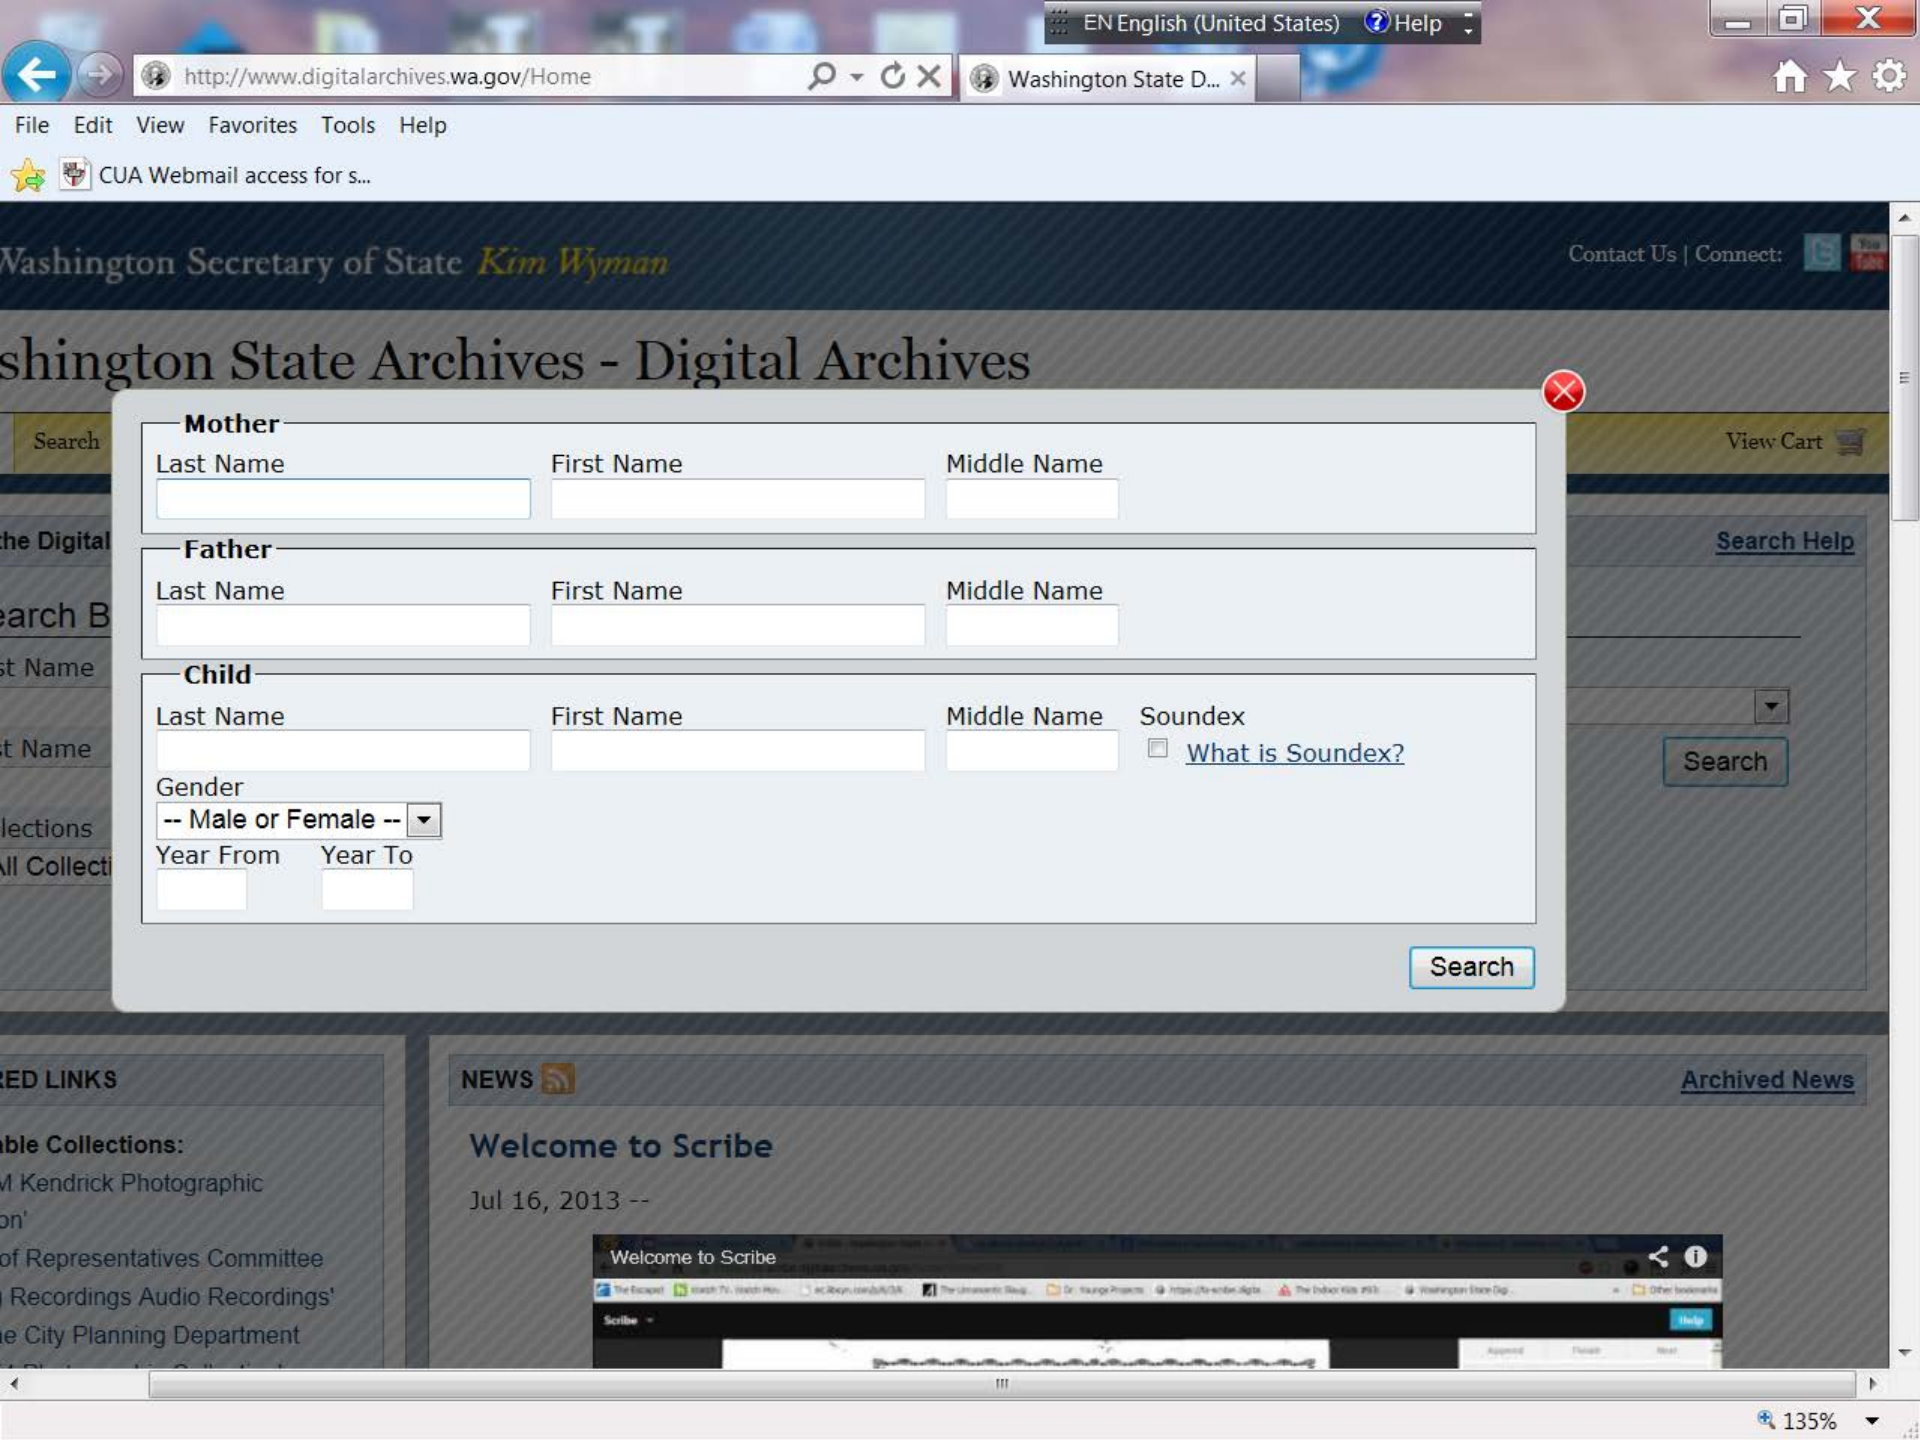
EN English (United States) Help

http://www.digitalarchives.wa.gov/Home

Washington State D...

File Edit View Favorites Tools Help

CUA Webmail access for s...

Washington Secretary of State Kim Wyman

Contact Us | Connect:

shington State Archives - Digital Archives

Search

View Cart

he Digital

Search Help

earch B

st Name

t Name

Search

llections

ll Collecti

Mother

Last Name First Name Middle Name

Father

Last Name First Name Middle Name

Child

Last Name First Name Middle Name Soundex

What is Soundex?

Gender

-- Male or Female --

Year From Year To

Search

ED LINKS

ble Collections:

M Kendrick Photographic

on'

of Representatives Committee

Recordings Audio Recordings'

e City Planning Department

NEWS

Archived News

Welcome to Scribe

Jul 16, 2013 --

Welcome to Scribe

Scribe

135%